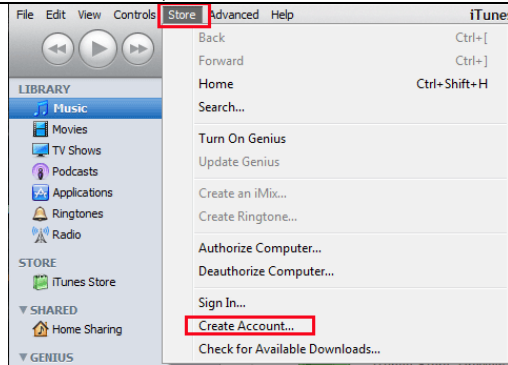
File Edit View Controls Store Advanced Help
iTune

LIBRARY
Music
Movies
TV Shows
Podcasts
Applications
Ringtones
Radio

STORE
iTunes Store

▼ SHARED
Home Sharing

▼ GENIUS

Back Ctrl+[
Forward Ctrl+]
Home Ctrl+Shift+H
Search...

Turn On Genius
Update Genius

Create an iMix...
Create Ringtone...

Authorize Computer...
Deauthorize Computer...

Sign In...
Create Account...
Check for Available Downloads...